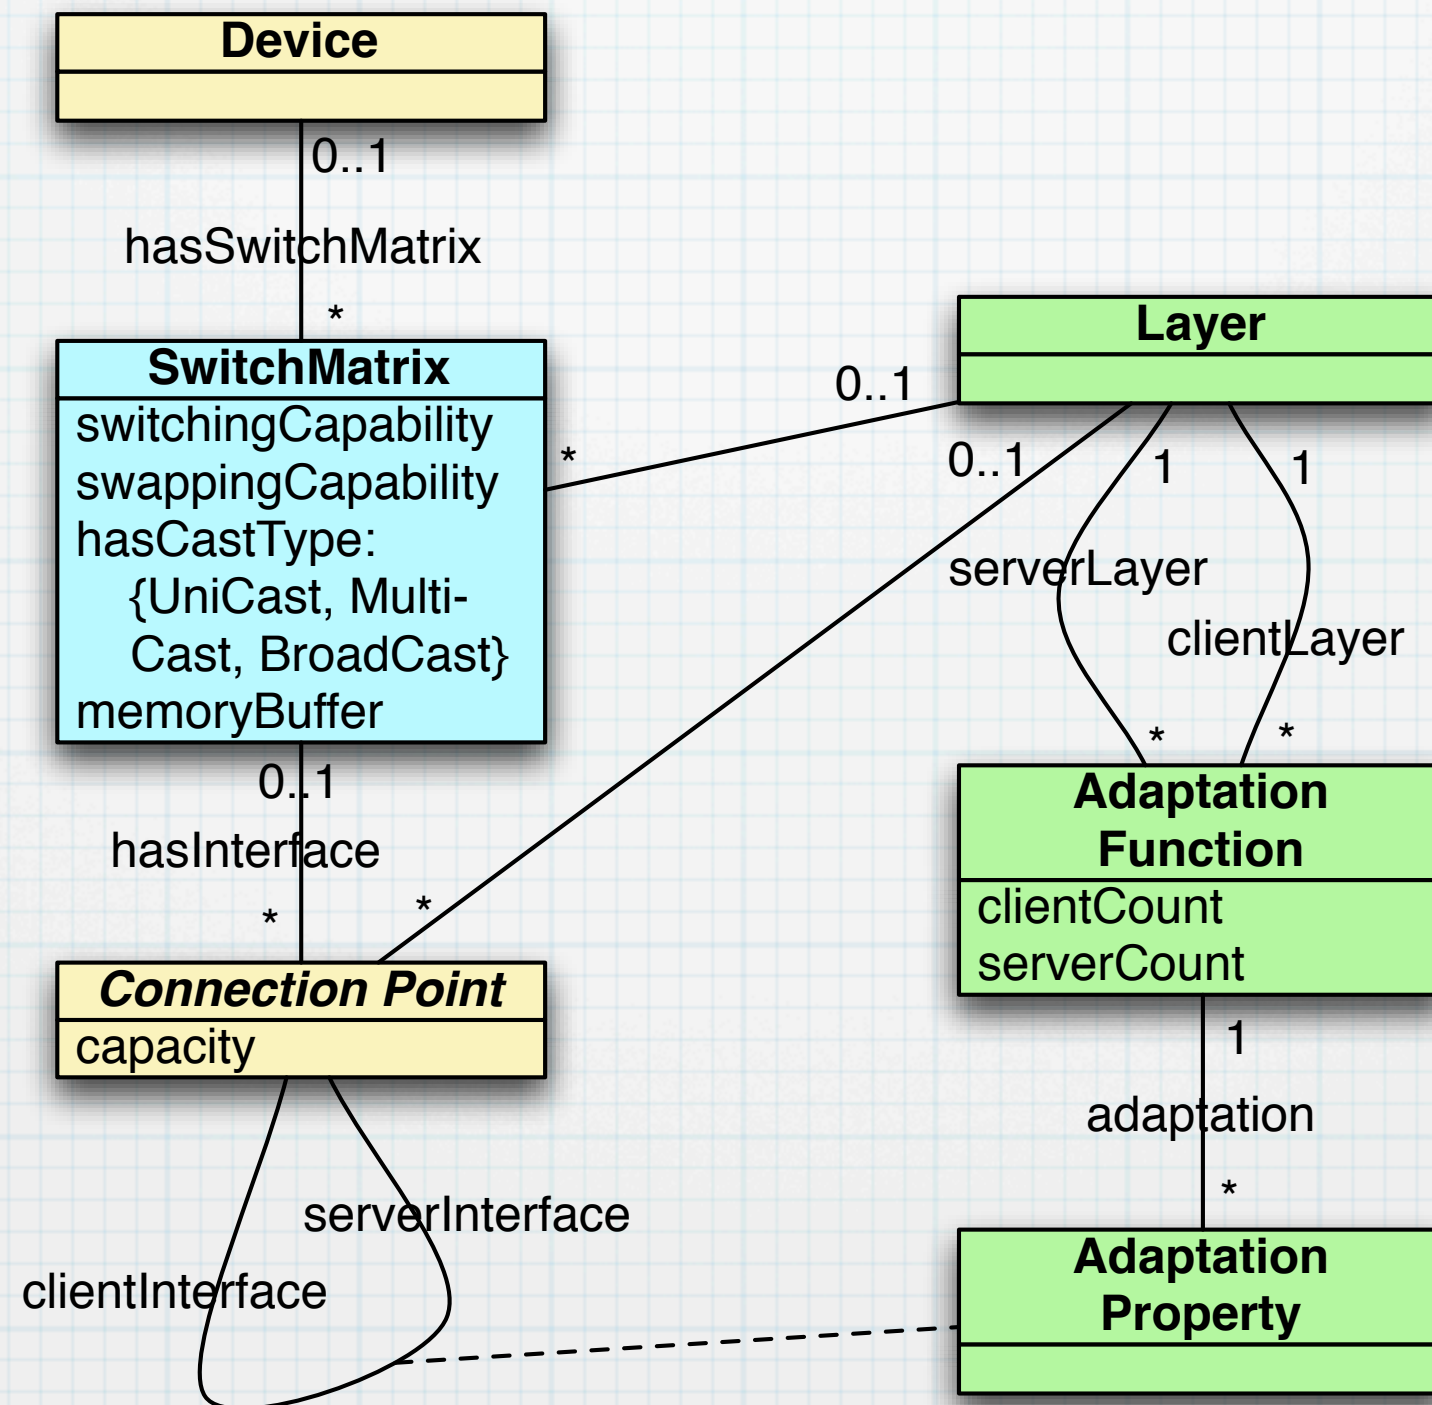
Device

0..1

hasSwitchMatrix

*

SwitchMatrix

switchingCapability
swappingCapability
hasCastType:
{UniCast, Multi-Cast, BroadCast}
memoryBuffer

*

0..1

Layer

0..1

1

1

serverLayer

clientLayer

*

*

Adaptation Function

clientCount
serverCount

0..1

hasInterface

*

*

Connection Point

capacity

1

adaptation

*

serverInterface

clientInterface

Adaptation Property